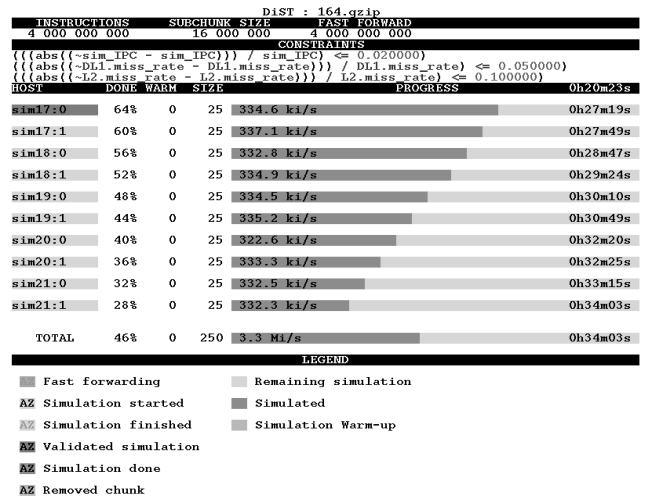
DiST : 164.gzip

| INSTRUCTIONS | SUBCHUNK SIZE | FAST FORWARD |
|---|---|---|
| 4 000 000 000 | 16 000 000 | 4 000 000 000 |

CONSTRAINTS

(((abs((~sim_IPC - sim_IPC)) / sim_IPC) <= 0.020000)
(((abs((~DL1.miss_rate - DL1.miss_rate)) / DL1.miss_rate) <= 0.050000)
(((abs((~L2.miss_rate - L2.miss_rate)) / L2.miss_rate) <= 0.100000)

| HOST | DONE | WARM | SIZE | PROGRESS | 0h20m23s |
|---|---|---|---|---|---|
| sim17:0 | 64% | 0 | 25 | 334.6 ki/s | 0h27m19s |
| sim17:1 | 60% | 0 | 25 | 337.1 ki/s | 0h27m49s |
| sim18:0 | 56% | 0 | 25 | 332.8 ki/s | 0h28m47s |
| sim18:1 | 52% | 0 | 25 | 334.9 ki/s | 0h29m24s |
| sim19:0 | 48% | 0 | 25 | 334.5 ki/s | 0h30m10s |
| sim19:1 | 44% | 0 | 25 | 335.2 ki/s | 0h30m49s |
| sim20:0 | 40% | 0 | 25 | 322.6 ki/s | 0h32m20s |
| sim20:1 | 36% | 0 | 25 | 333.3 ki/s | 0h32m25s |
| sim21:0 | 32% | 0 | 25 | 332.5 ki/s | 0h33m15s |
| sim21:1 | 28% | 0 | 25 | 332.3 ki/s | 0h34m03s |
| TOTAL | 46% | 0 | 250 | 3.3 Mi/s | 0h34m03s |

LEGEND

Fast forwarding
Remaining simulation
AZ Simulation started
Simulated
AZ Simulation finished
Simulation Warm-up
AZ Validated simulation
AZ Simulation done
AZ Removed chunk